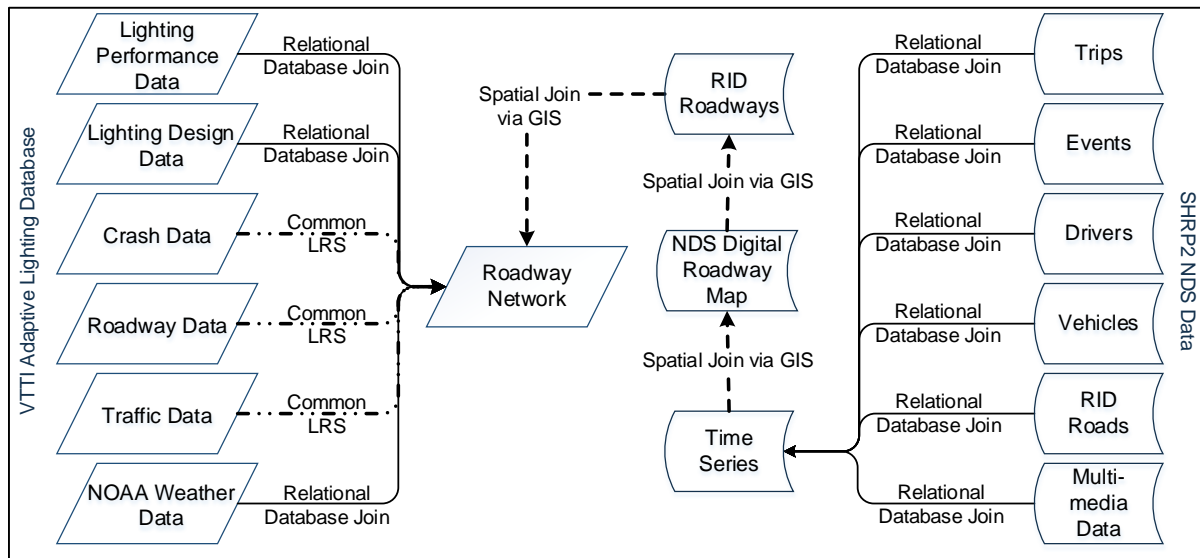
VTTI Adaptive Lighting Database

Lighting Performance Data
Relational Database Join

Lighting Design Data
Relational Database Join

Crash Data
Common LRS

Roadway Data
Common LRS

Traffic Data
Common LRS

NOAA Weather Data
Relational Database Join

Spatial Join via GIS

Roadway Network

RID Roadways

Spatial Join via GIS

NDS Digital Roadway Map

Spatial Join via GIS

Time Series

Relational Database Join
Trips

Relational Database Join
Events

Relational Database Join
Drivers

Relational Database Join
Vehicles

Relational Database Join
RID Roads

Relational Database Join
Multi-media Data

SHRP2 NDS Data